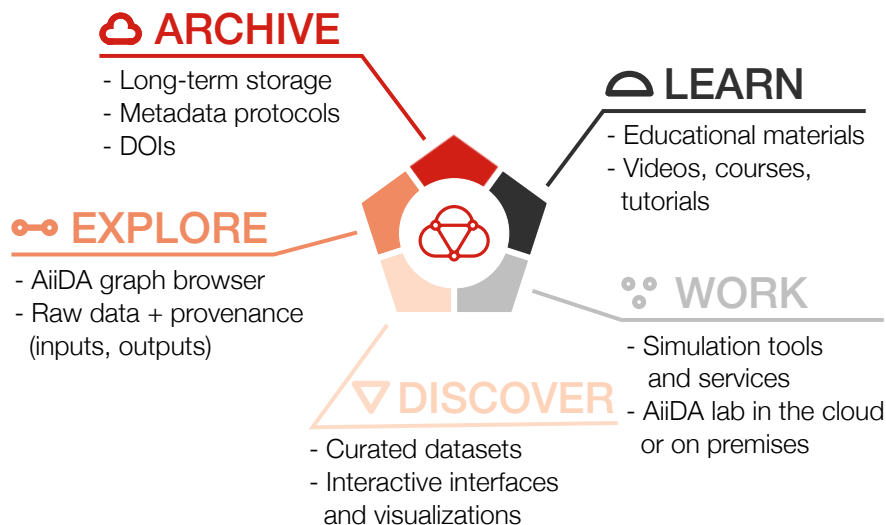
ARCHIVE
- Long-term storage
- Metadata protocols
- DOIs

LEARN
- Educational materials
- Videos, courses, tutorials

EXPLORE
- AiiDA graph browser
- Raw data + provenance (inputs, outputs)

WORK
- Simulation tools and services
- AiiDA lab in the cloud or on premises

DISCOVER
- Curated datasets
- Interactive interfaces and visualizations